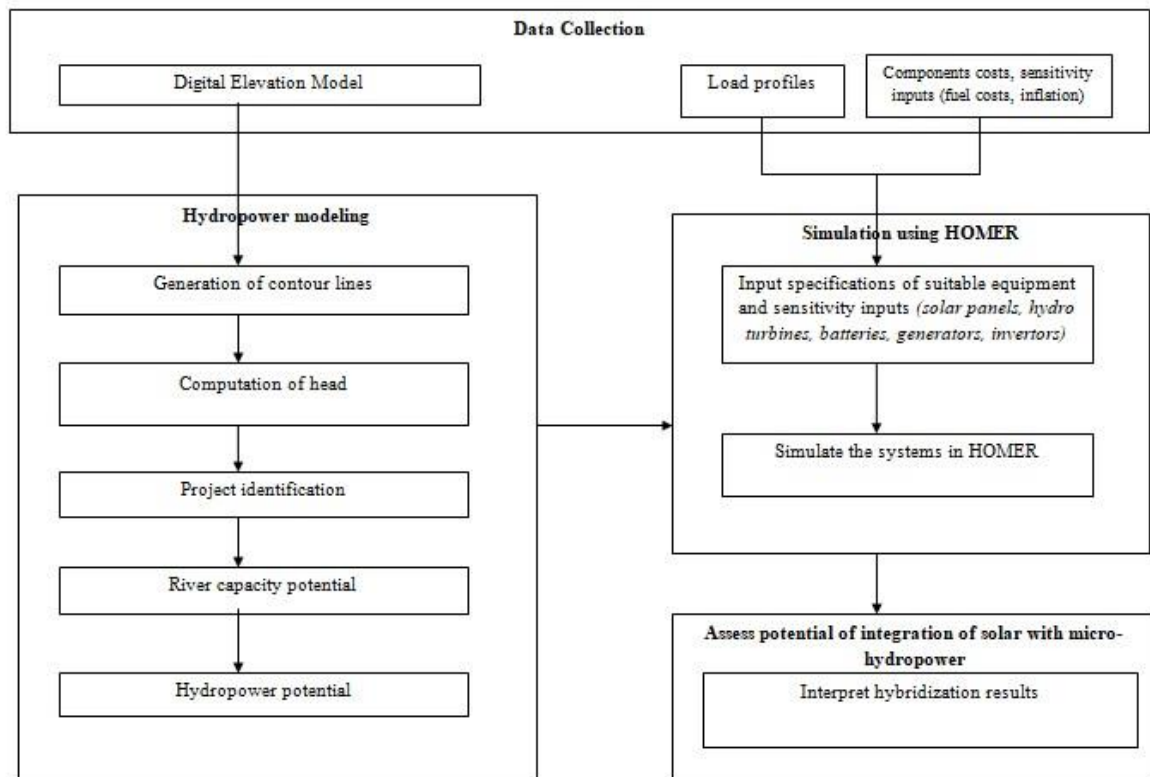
Data Collection

Digital Elevation Model

Load profiles

Components costs, sensitivity inputs (fuel costs, inflation)

Hydropower modeling

Generation of contour lines

Computation of head

Project identification

River capacity potential

Hydropower potential

Simulation using HOMER

Input specifications of suitable equipment and sensitivity inputs (solar panels, hydro turbines, batteries, generators, invertors)

Simulate the systems in HOMER

Assess potential of integration of solar with micro-hydropower

Interpret hybridization results